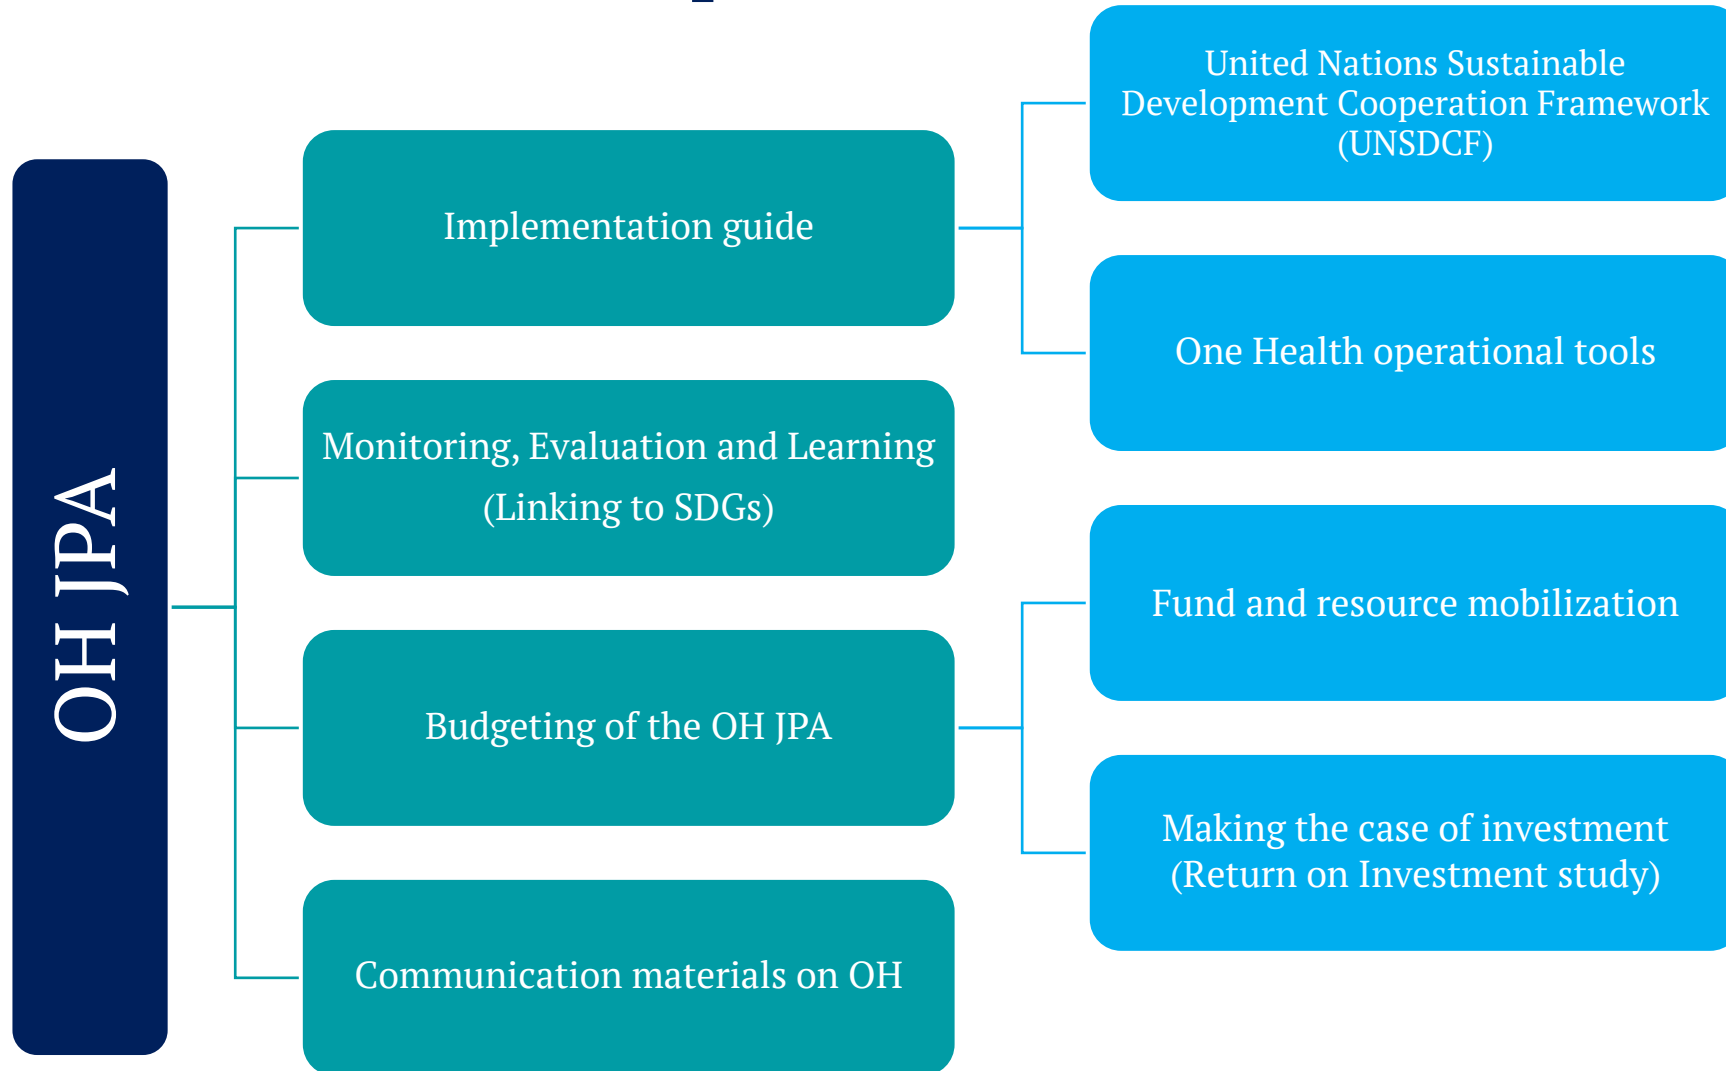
OH JPA

Implementation guide

Monitoring, Evaluation and Learning (Linking to SDGs)

Budgeting of the OH JPA

Communication materials on OH

United Nations Sustainable Development Cooperation Framework (UNSDCF)

One Health operational tools

Fund and resource mobilization

Making the case of investment (Return on Investment study)